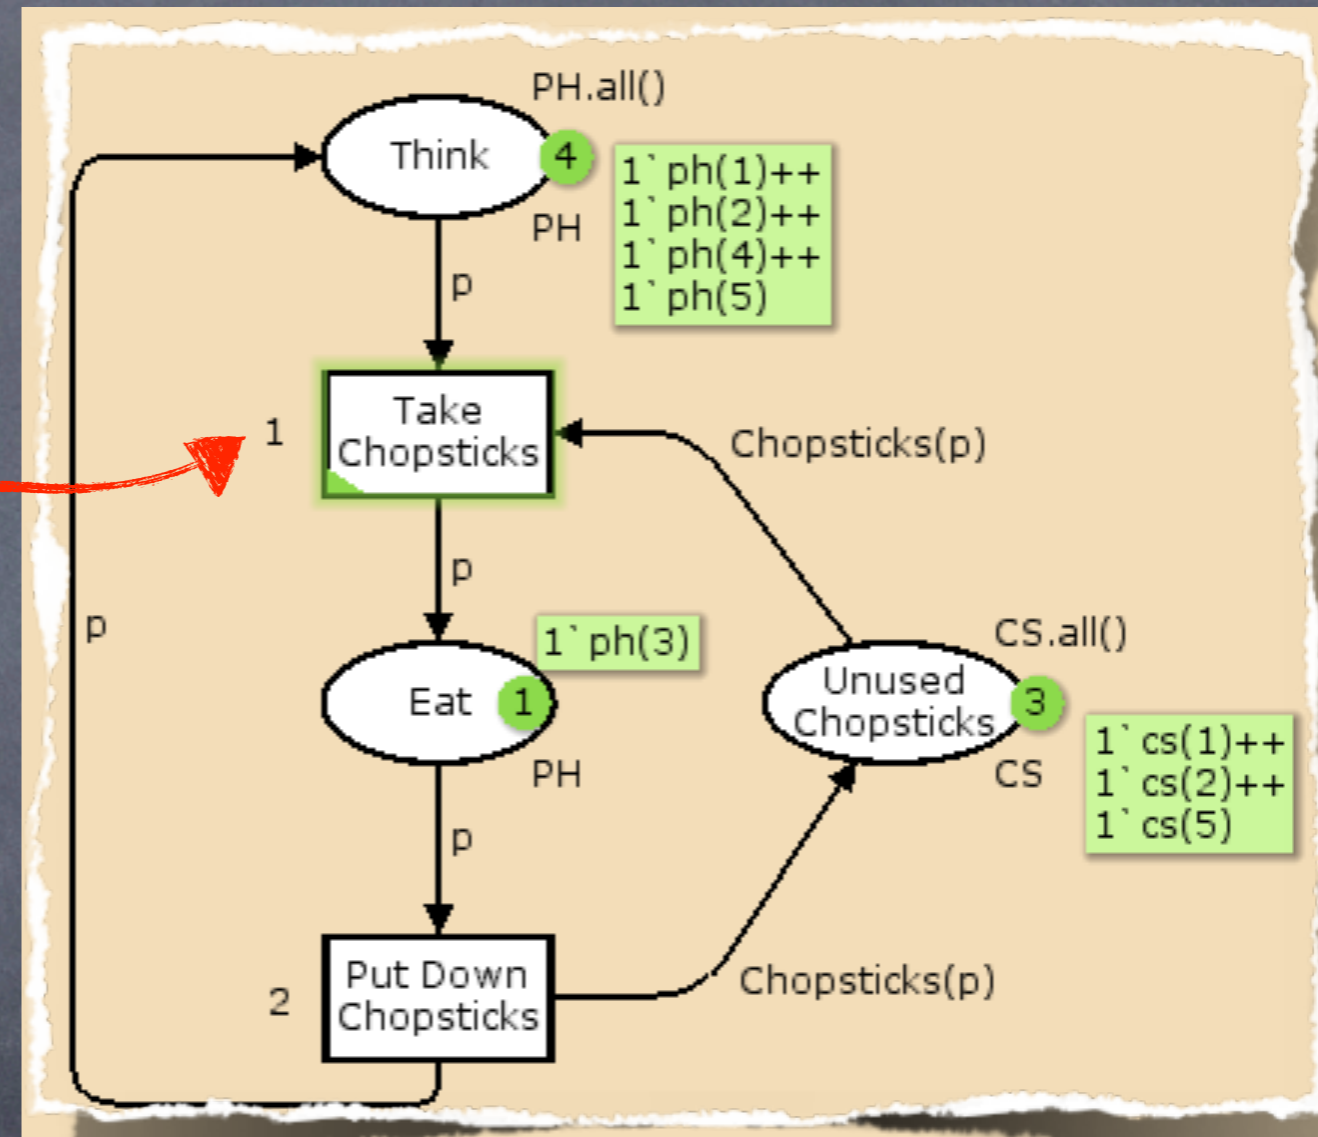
PH.all()

Think

4

PH

1`ph(1)++
1`ph(2)++
1`ph(4)++
1`ph(5)

p

1

Take Chopsticks

Chopsticks(p)

p

p

1`ph(3)

Eat

1

PH

CS.all()

Unused Chopsticks

3

CS

1`cs(1)++
1`cs(2)++
1`cs(5)

p

2

Put Down Chopsticks

Chopsticks(p)